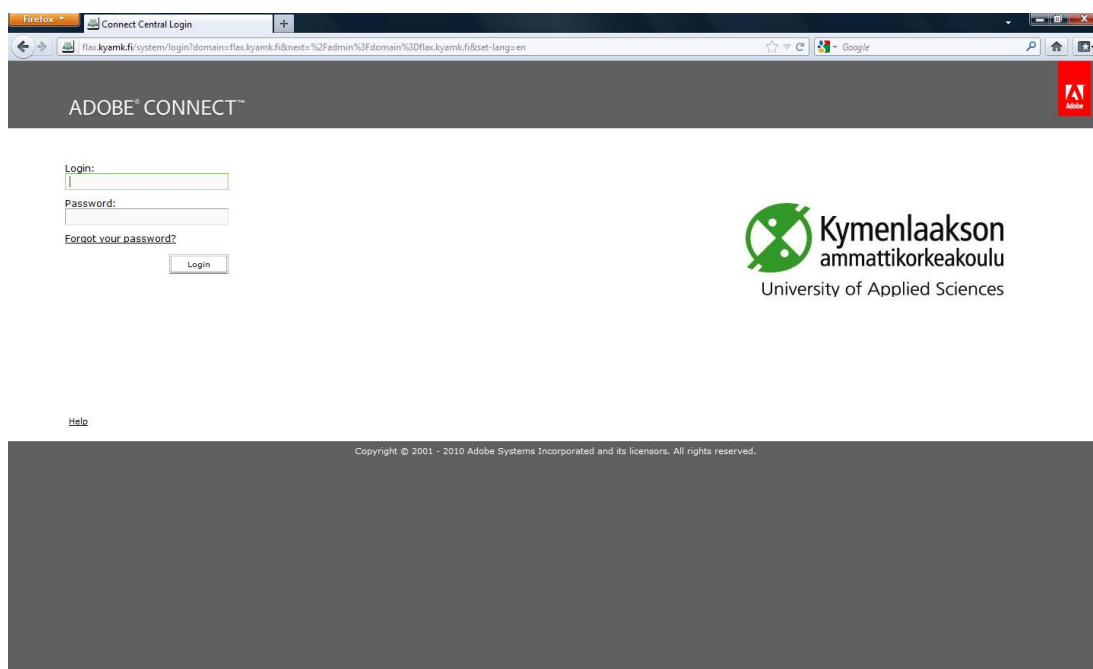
Firefox

Connect Central Login

+

flax.kyamk.fi/system/login?domain=flax.kyamk.fi&next=%2Fadmin%3Fdomain%3Dflax.kyamk.fi&set-lang=en

Google

ADOBE® CONNECT™

Adobe

Login:

Password:

Forgot your password?

Login

Kymenlaakson ammattikorkeakoulu

University of Applied Sciences

Help

Copyright © 2001 - 2010 Adobe Systems Incorporated and its licensors. All rights reserved.